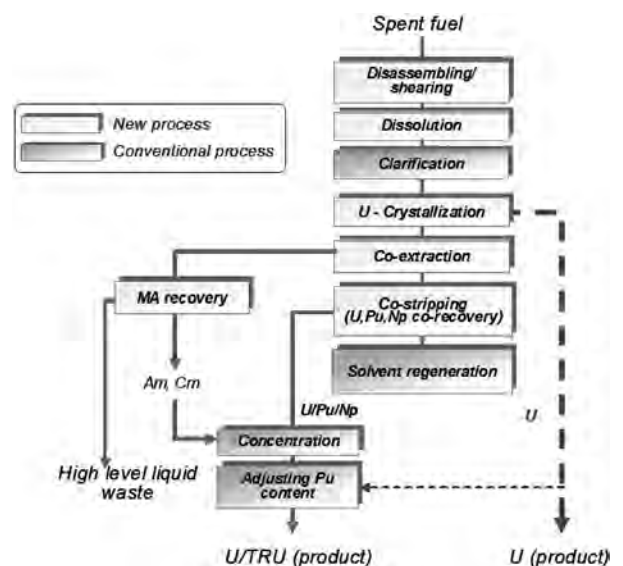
Spent fuel

New process
Conventional process

Disassembling/ shearing

Dissolution

Clarification

U - Crystallization

Co-extraction

MA recovery

Co-stripping (U,Pu,Np co-recovery)

Solvent regeneration

Am, Cm

U/Pu/Np

U

Concentration

High level liquid waste

Adjusting Pu content

U/TRU (product)

U (product)